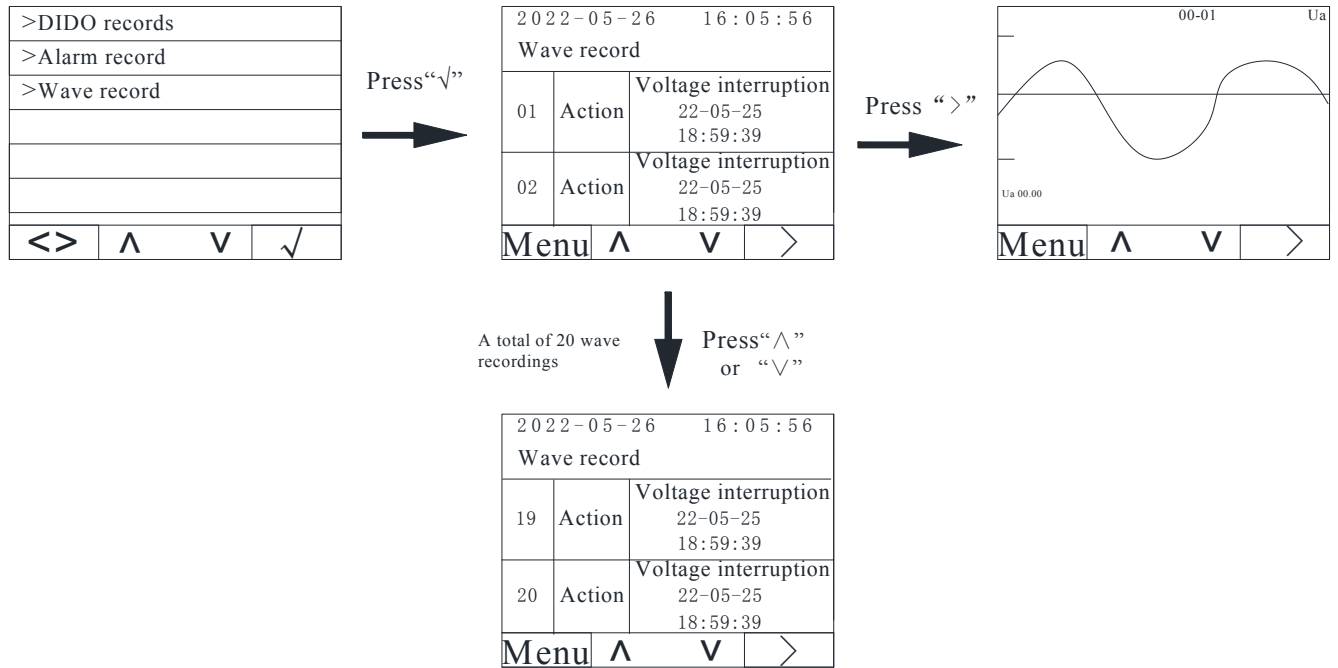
>DIDO records
>Alarm record
>Wave record

<> ∧ ∨ √

Press"√"

2022-05-26 16:05:56
Wave record

| 01 | Action | Voltage interruption 22-05-25 18:59:39 |
|---|---|---|
| 02 | Action | Voltage interruption 22-05-25 18:59:39 |

Menu ∧ ∨ >

Press ">"

00-01 Ua

Ua 00.00

Menu ∧ ∨ >

A total of 20 wave recordings

Press"∧" or "∨"

2022-05-26 16:05:56
Wave record

| 19 | Action | Voltage interruption 22-05-25 18:59:39 |
|---|---|---|
| 20 | Action | Voltage interruption 22-05-25 18:59:39 |

Menu ∧ ∨ >